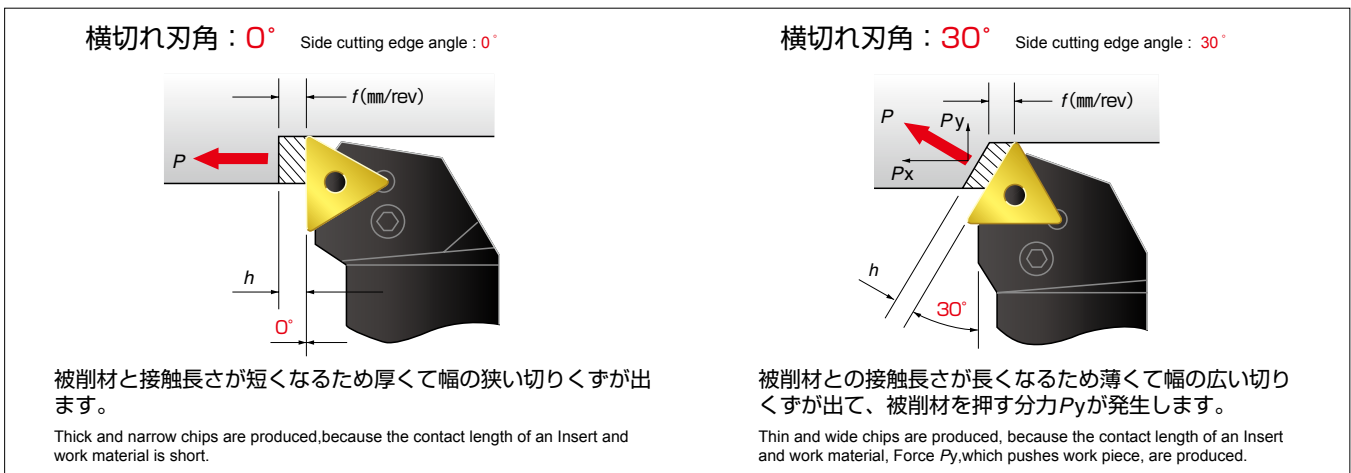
横切れ刃角：0° Side cutting edge angle : 0°

f (mm/rev)

P

h

0°

被削材と接触長さが短くなるため厚くて幅の狭い切りくずが出ます。

Thick and narrow chips are produced,because the contact length of an Insert and work material is short.

横切れ刃角：30° Side cutting edge angle : 30°

f (mm/rev)

P

Py

Px

h

30°

被削材との接触長さが長くなるため薄くて幅の広い切りくずが出て、被削材を押す分力Pyが発生します。

Thin and wide chips are produced, because the contact length of an Insert and work material, Force Py,which pushes work piece, are produced.